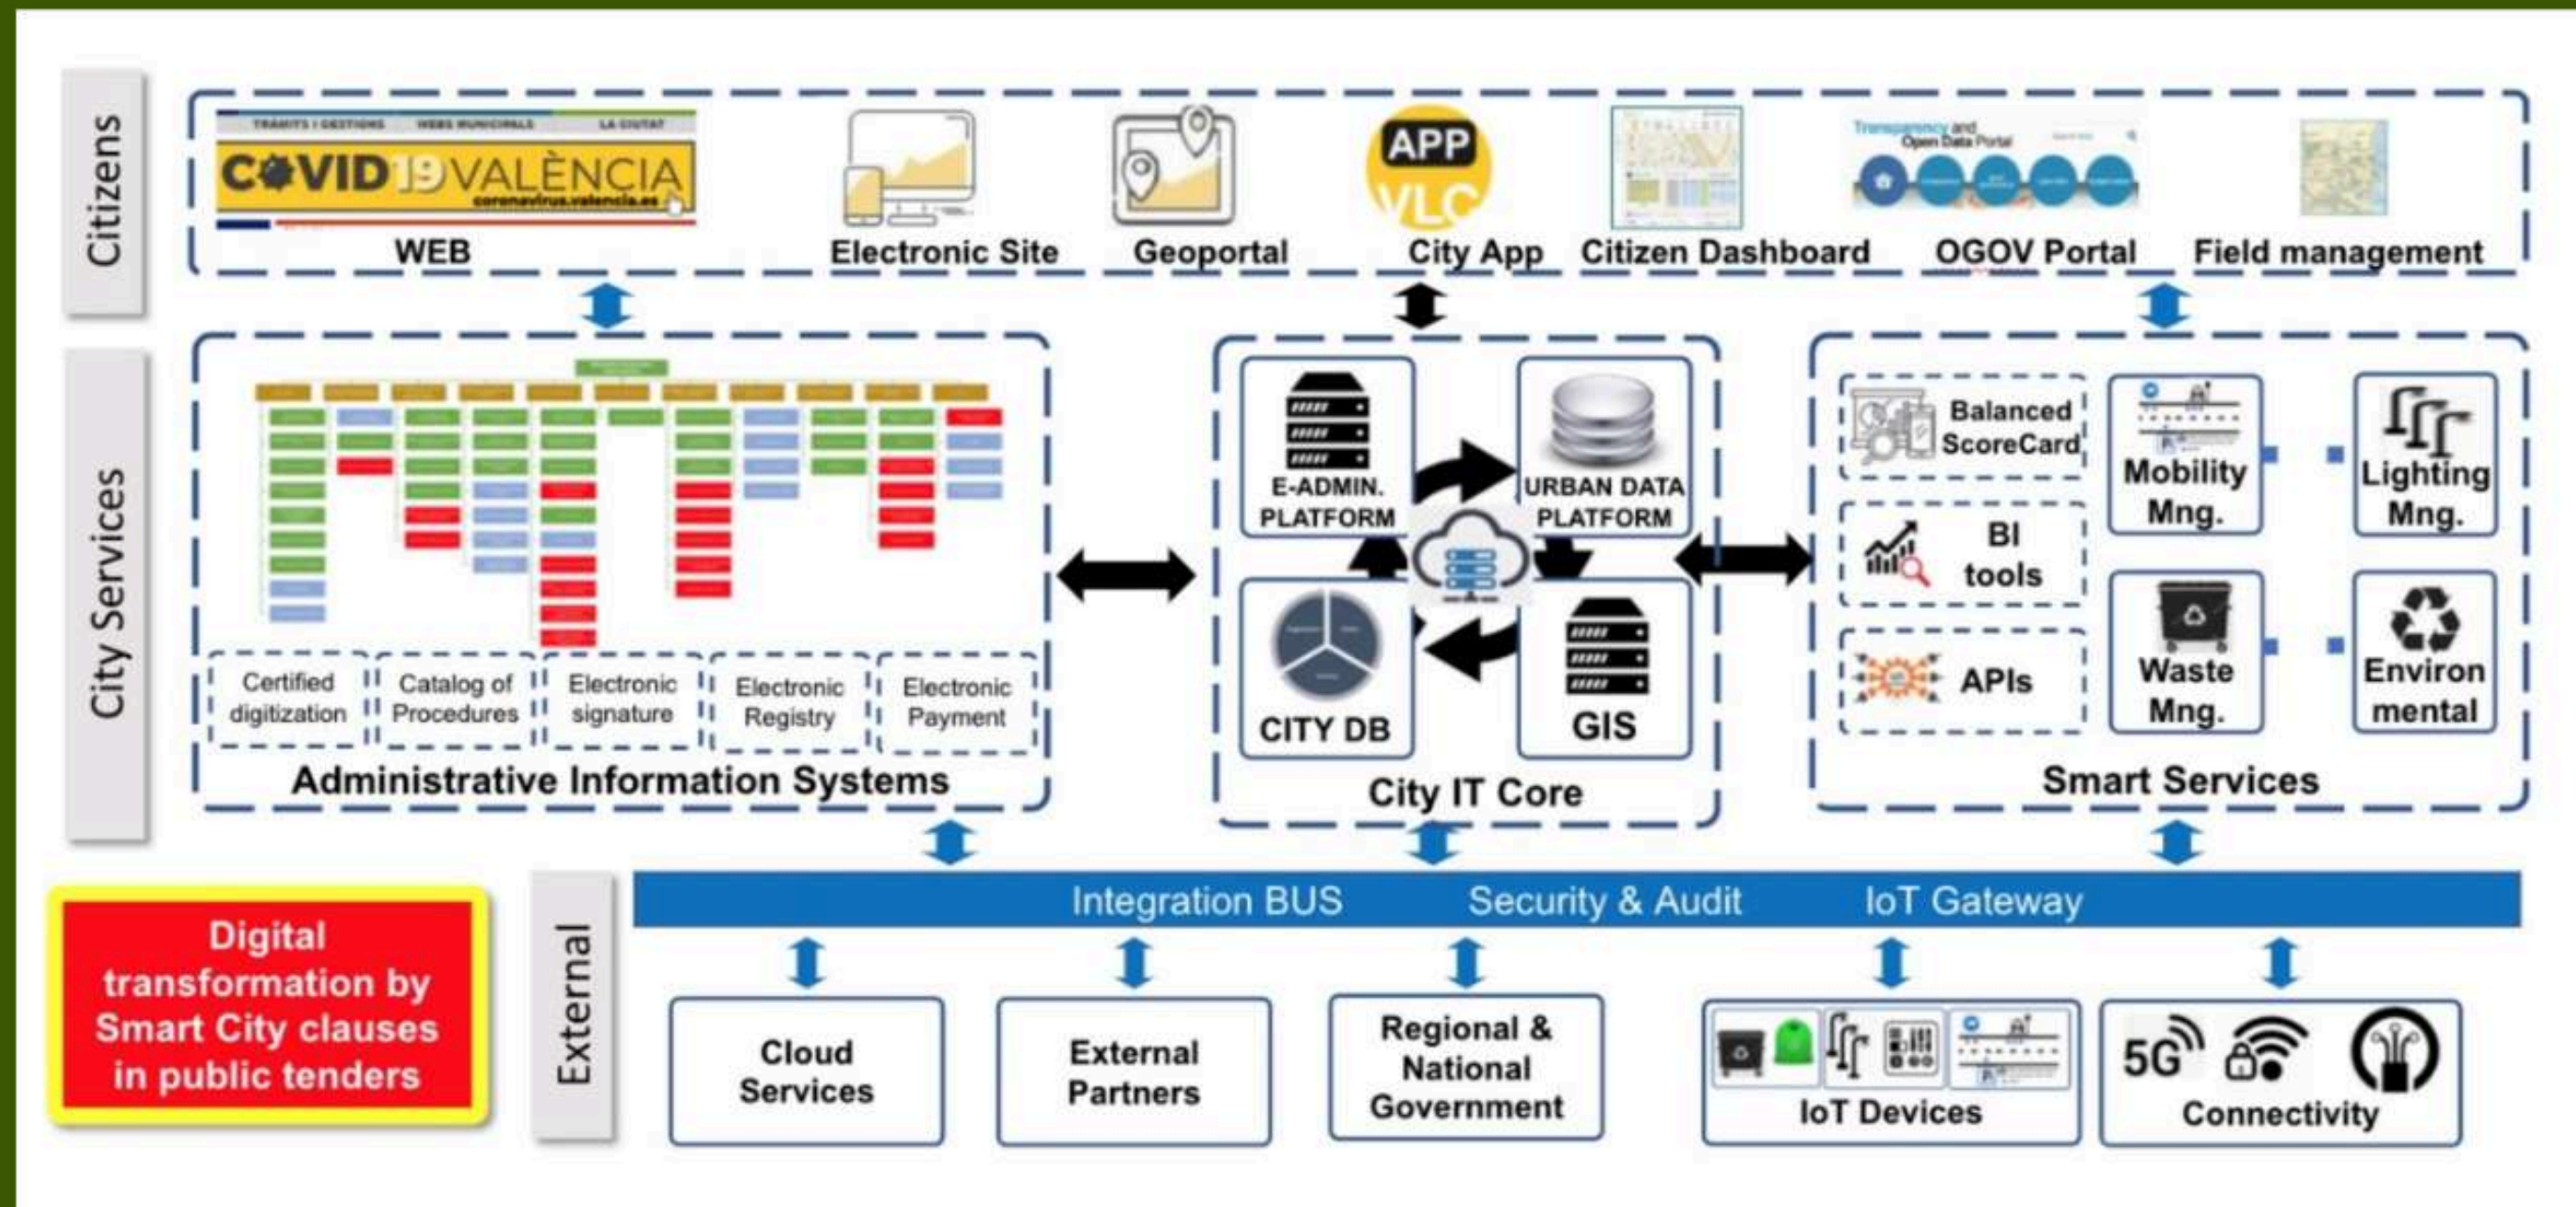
Citizens

TRÀMITS I GESTIONS WEBS MUNICIPALS LA CIUTAT
COVID19VALÈNCIA
coronavirus.valencia.es
WEB

Electronic Site

Geoportal

APP VLC
City App

Citizen Dashboard

Transparency and Open Data Portal
OGOV Portal

Field management

City Services

Certified digitization
Catalog of Procedures
Electronic signature
Electronic Registry
Electronic Payment
Administrative Information Systems

E-ADMIN. PLATFORM
URBAN DATA PLATFORM
CITY DB
GIS
City IT Core

Balanced ScoreCard
BI tools
APIs
Mobility Mng.
Waste Mng.
Lighting Mng.
Environ mental
Smart Services

Digital transformation by Smart City clauses in public tenders

External

Integration BUS Security & Audit IoT Gateway

Cloud Services
External Partners
Regional & National Government
IoT Devices
5G
Connectivity